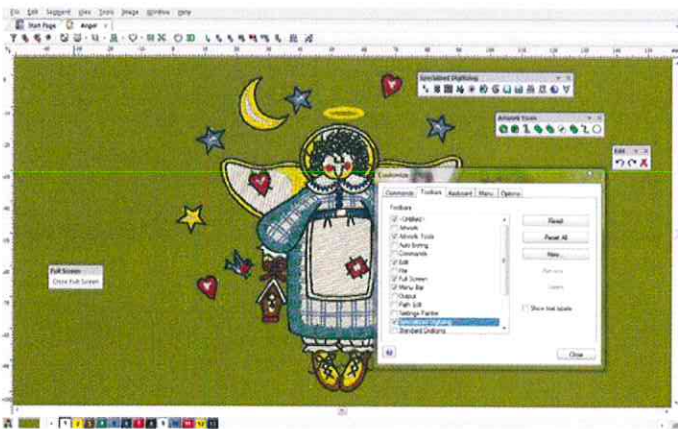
File Edit Stitchpad View Tools Image Window Help

Start Page Angel

Specialized Digitizing

Artwork Tools

Edit

Customize

Commands Toolbars Keyboard Menu Options

Toolbars

<Untitled>
Artwork
Artwork Tools
Auto Inserting
Commands
Edit
File
Full Screen
Menu Bar
Output
Path Edit
Settings Palette
Specialized Digitizing
Standard Drawing

Reset
Reset All
New...
Rename
Delete
Show text labels

Close

Full Screen
Close Full Screen